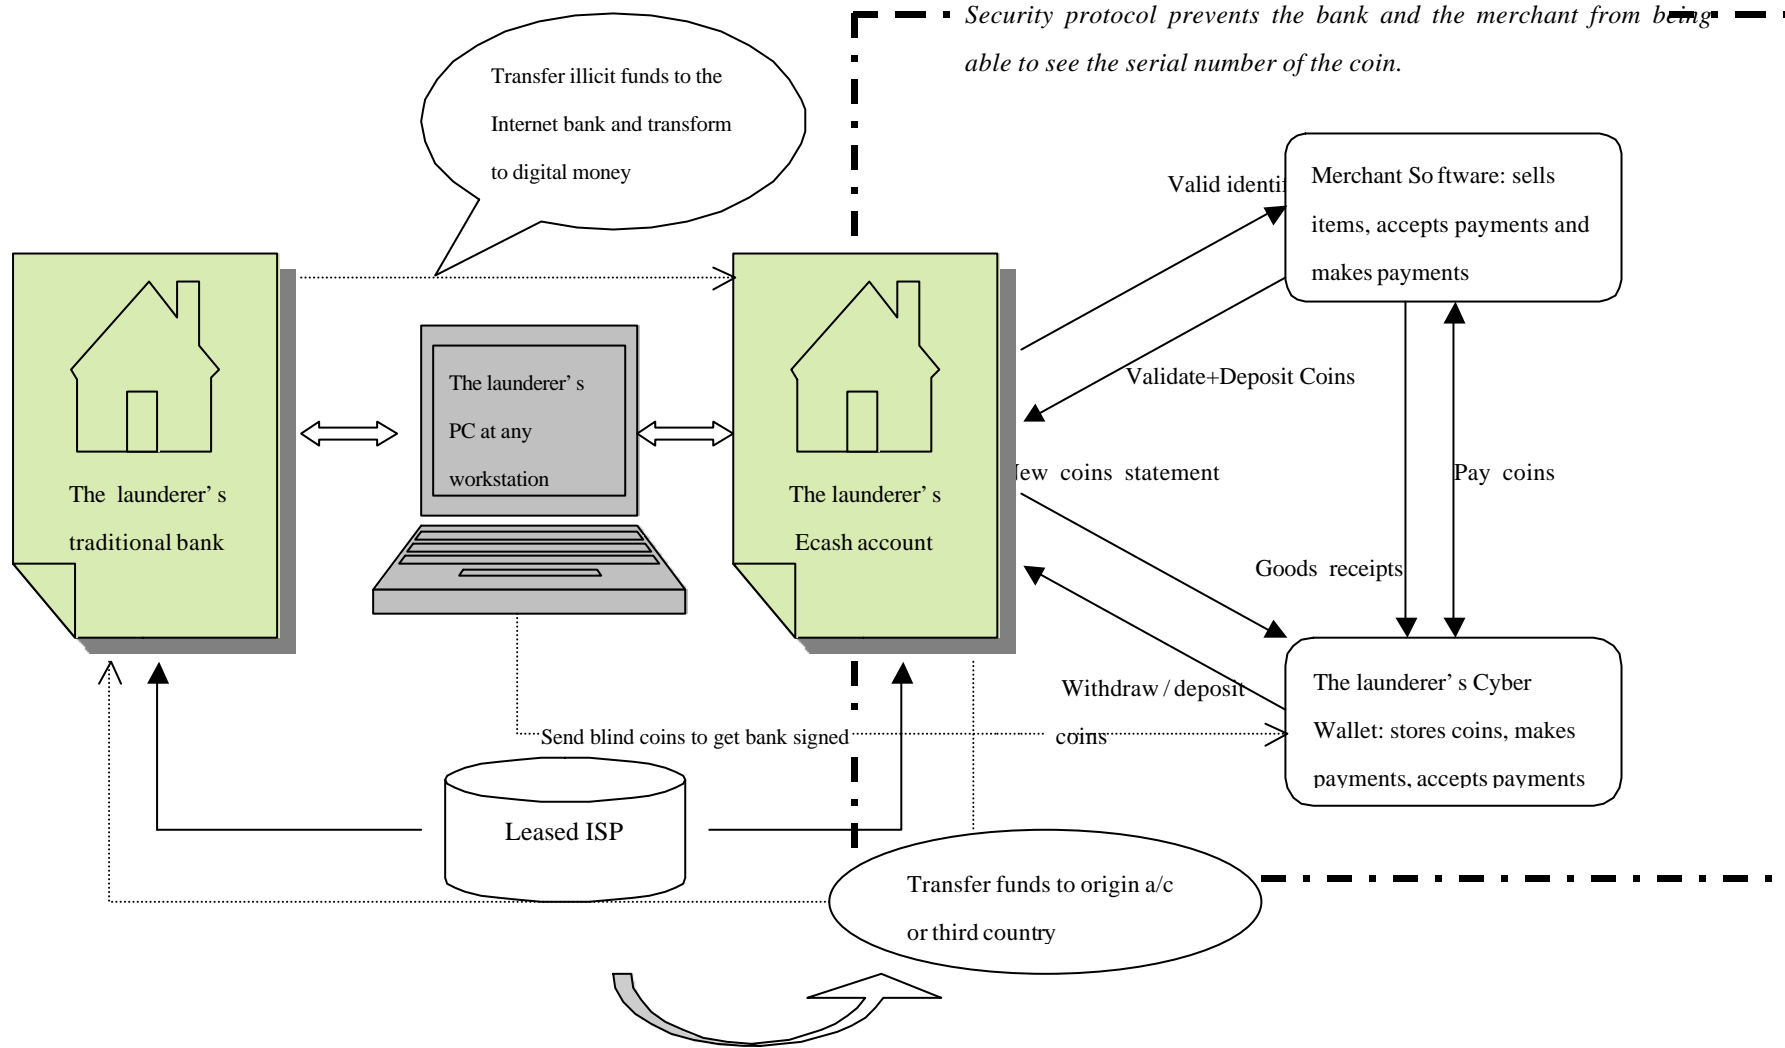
Security protocol prevents the bank and the merchant from being able to see the serial number of the coin.

Transfer illicit funds to the Internet bank and transform to digital money

Valid identi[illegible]

Merchant So ftware: sells items, accepts payments and makes payments

The launderer' s traditional bank

The launderer' s PC at any workstation

The launderer' s Ecash account

Validate+Deposit Coins

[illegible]ew coins statement

Pay coins

Goods receipts

Withdraw / deposit coins

The launderer' s Cyber Wallet: stores coins, makes payments, accepts payments

Send blind coins to get bank signed

Leased ISP

Transfer funds to origin a/c or third country